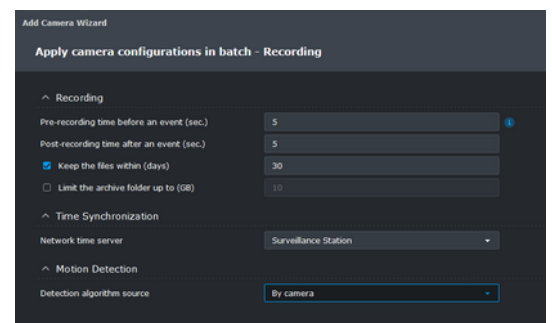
Add Camera Wizard

Apply camera configurations in batch - Recording

^ Recording

Pre-recording time before an event (sec.) 5

Post-recording time after an event (sec.) 5

Keep the files within (days) 30

Limit the archive folder up to (GB) 10

^ Time Synchronization

Network time server Surveillance Station

^ Motion Detection

Detection algorithm source By camera